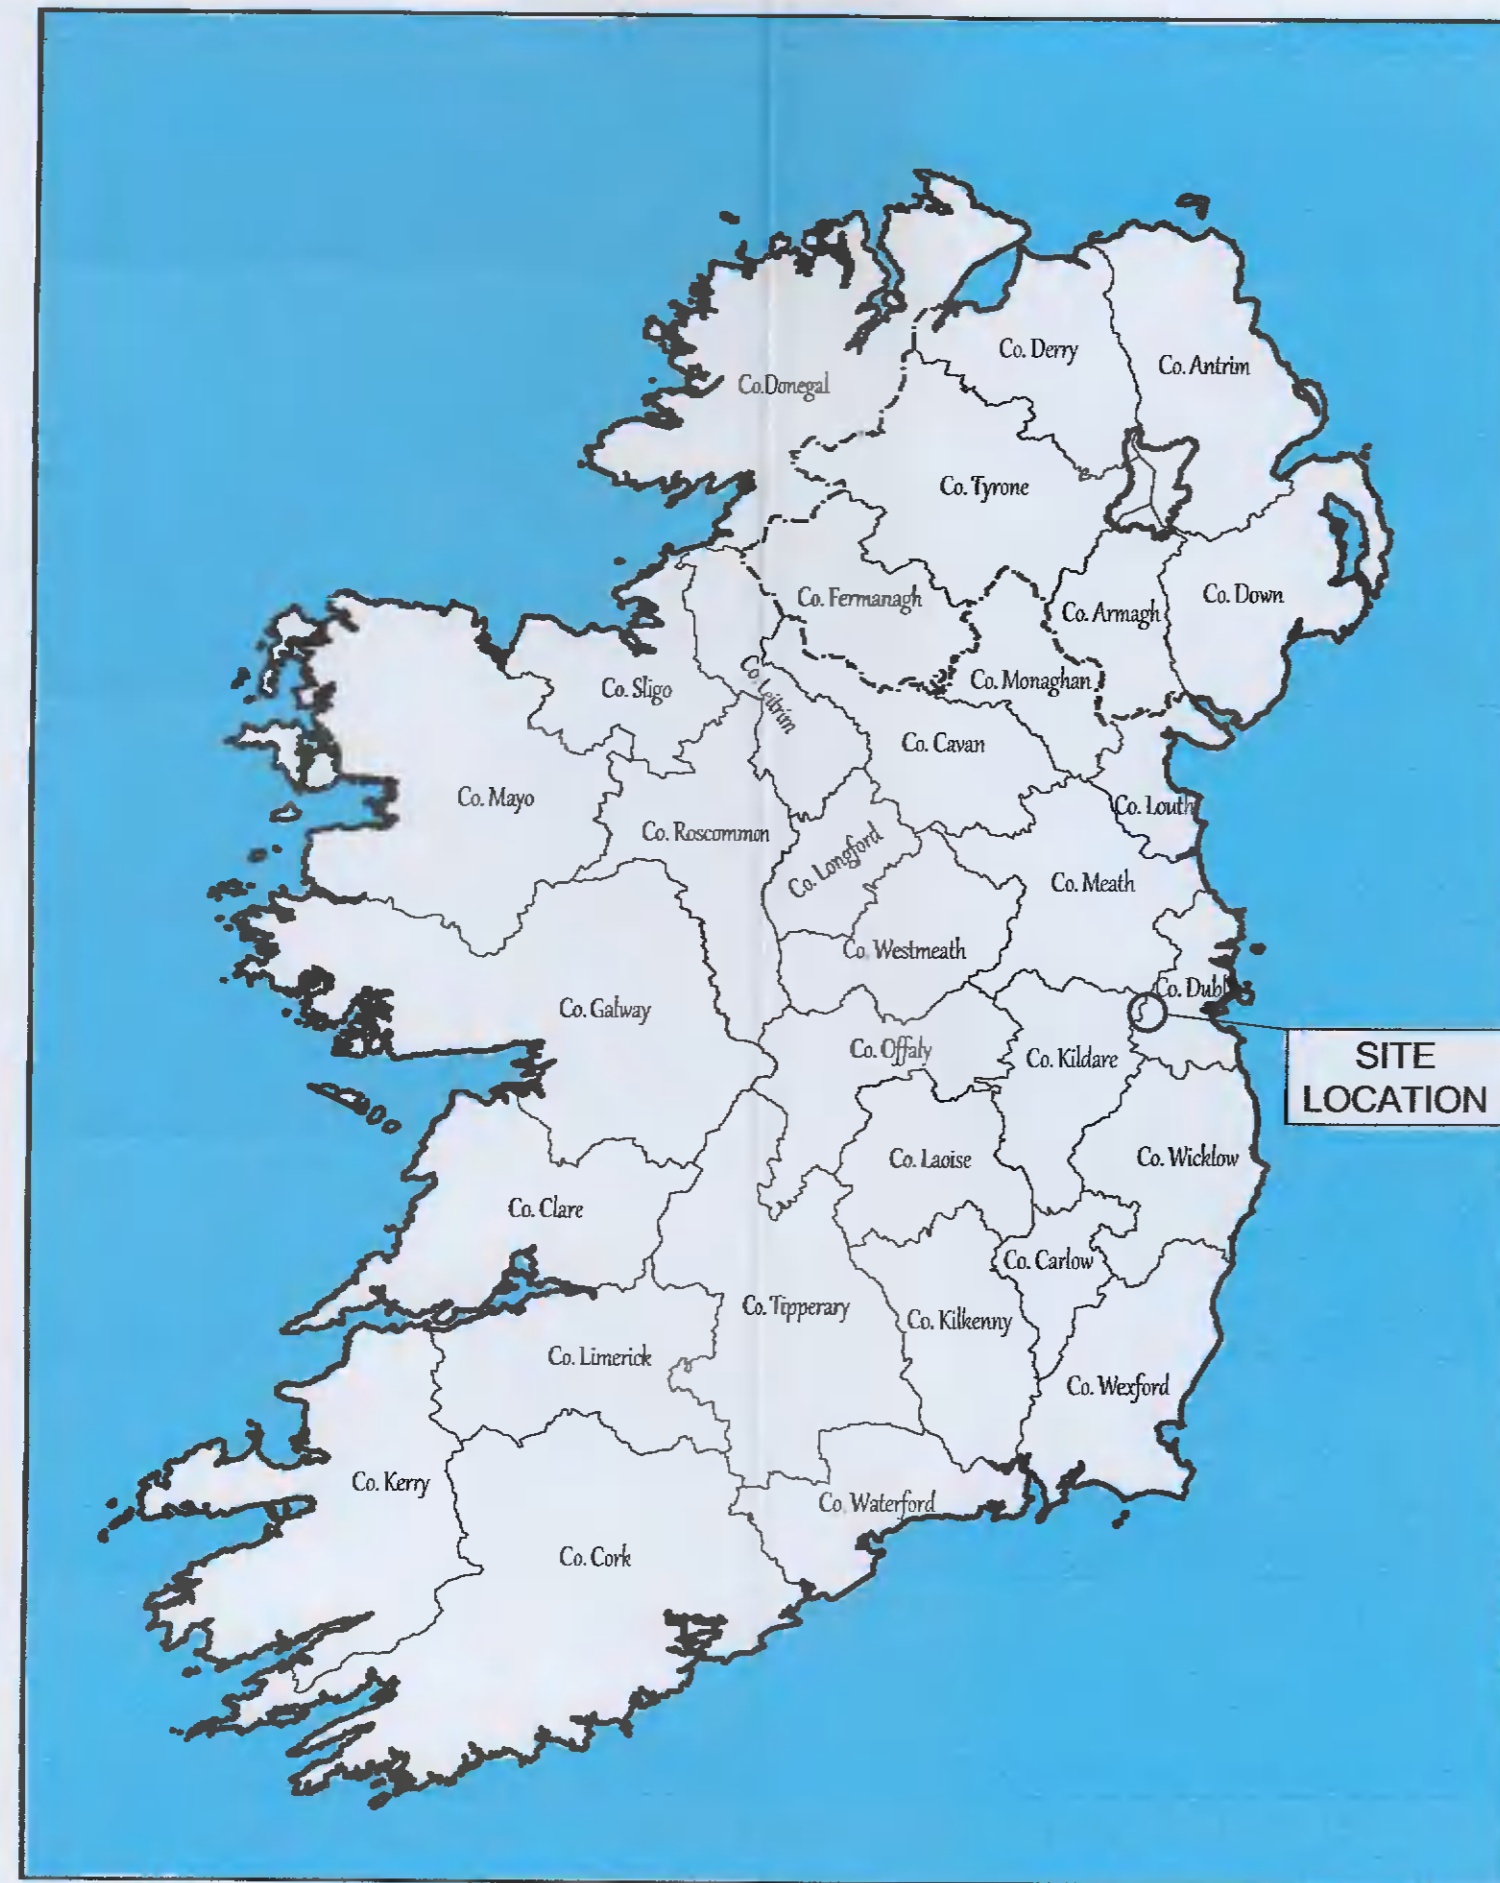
Co. Derry
Co. Antrim
Co.Donegal
Co. Tyrone
Co. Fermanagh
Co. Armagh
Co. Down
Co. Sligo
Co. Leitrim
Co. Monaghan
Co. Cavan
Co. Mayo
Co. Roscommon
Co. Louth
Co. Longford
Co. Meath
Co. Westmeath
Co. Dubl
Co. Galway
SITE LOCATION
Co. Offaly
Co. Kildare
Co. Laoise
Co. Wicklow
Co. Clare
Co. Carlow
Co. Tipperary
Co. Kilkenny
Co. Limerick
Co. Wexford
Co. Kerry
Co. Waterford
Co. Cork